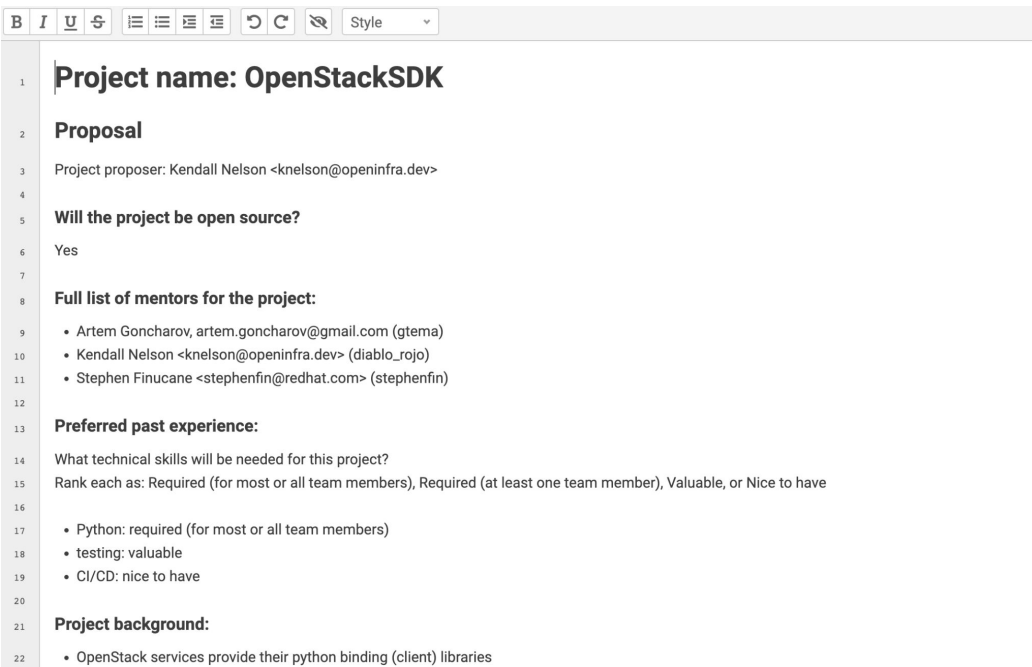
B I U S Style

1 Project name: OpenStackSDK

2 Proposal

3 Project proposer: Kendall Nelson <knelson@openinfra.dev>

4

5 Will the project be open source?

6 Yes

7

8 Full list of mentors for the project:

9 • Artem Goncharov, artem.goncharov@gmail.com (gtema)
10 • Kendall Nelson <knelson@openinfra.dev> (diablo_rojo)
11 • Stephen Finucane <stephenfin@redhat.com> (stephenfin)

12

13 Preferred past experience:

14 What technical skills will be needed for this project?
15 Rank each as: Required (for most or all team members), Required (at least one team member), Valuable, or Nice to have

16

17 • Python: required (for most or all team members)
18 • testing: valuable
19 • CI/CD: nice to have

20

21 Project background:

22 • OpenStack services provide their python binding (client) libraries